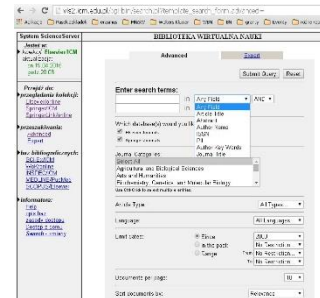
vls2.icm.edu.pl/cgi-bin/search.cgi?template_search_form.dat&ved=

System ScienceServer

Jesteś w: Serwis Elsevier/ICM aktualizacja: 2009-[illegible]

Przegląd zbiorów:
Elsevier-lista
SpringerICM
SpringerLINK

BIBLIOTEKA WIRTUALNA NAUKI

Advanced | Expert

Submit Query | Reset

Enter search terms:

in Any Field | AND

Any Field
Article Title
Abstract
Author Name
ISSN
PII
Author Key Words
Journal Title

Which database(s) would you like to search?

Journal Categories
Select All
Agriculture and Biological Sciences
Arts and Humanities
Biochemistry, Genetics and Molecular Biology

Article Type | All Types...

Language | All Languages...

Last dates:
Since 2010
in the past | No Restriction
Range From No Restriction
To No Restriction

Documents per page: 10

Sort documents by: Relevance